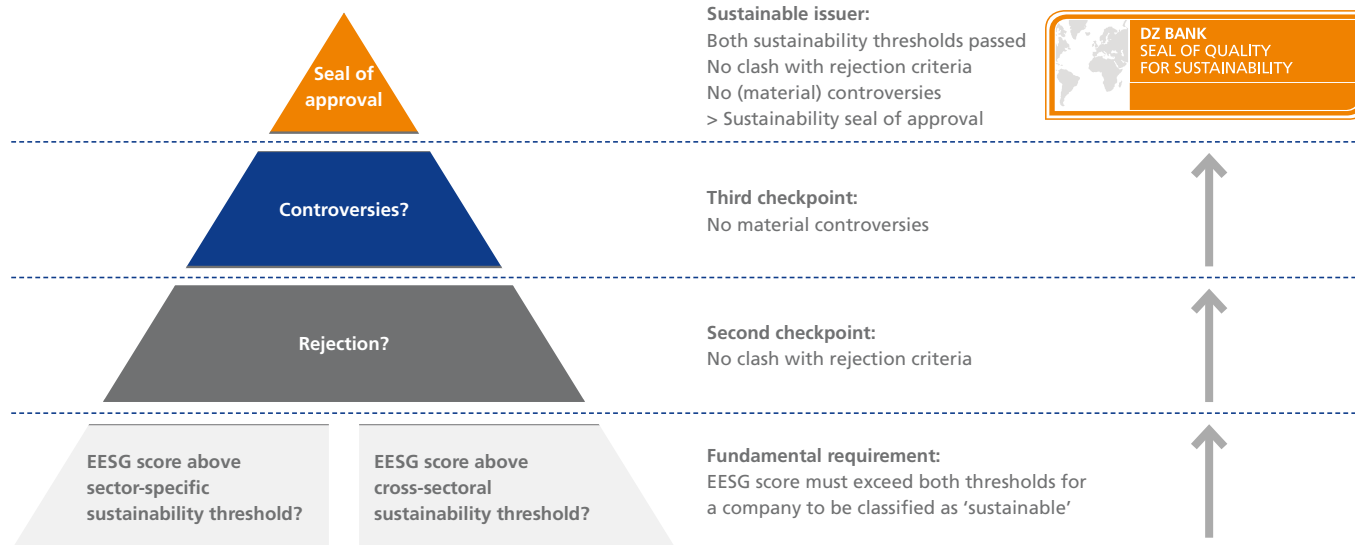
Seal of approval

Sustainable issuer:
Both sustainability thresholds passed
No clash with rejection criteria
No (material) controversies
> Sustainability seal of approval

DZ BANK
SEAL OF QUALITY
FOR SUSTAINABILITY

Controversies?

Third checkpoint:
No material controversies

Rejection?

Second checkpoint:
No clash with rejection criteria

EESG score above sector-specific sustainability threshold?

EESG score above cross-sectoral sustainability threshold?

Fundamental requirement:
EESG score must exceed both thresholds for a company to be classified as 'sustainable'